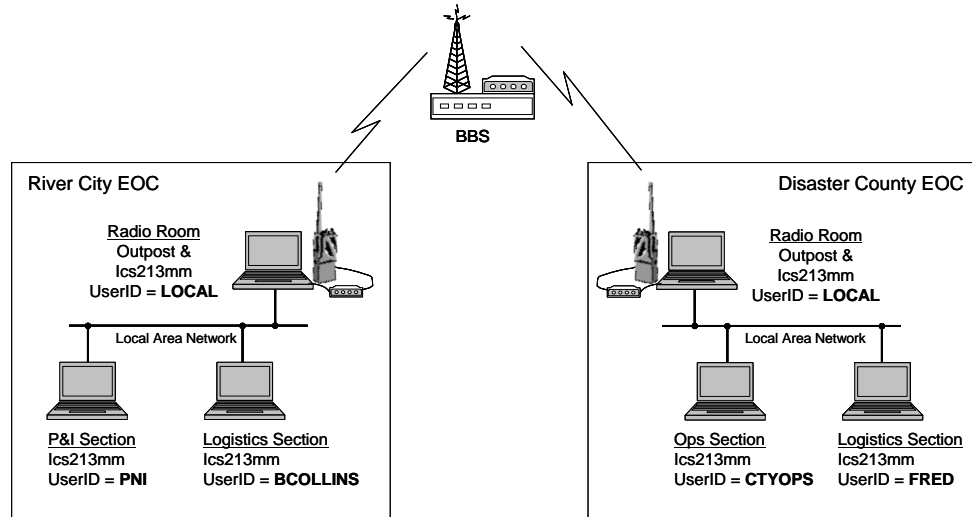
BBS

River City EOC

Radio Room
Outpost &
Ics213mm
UserID = **LOCAL**

Local Area Network

P&I Section
Ics213mm
UserID = **PNI**

Logistics Section
Ics213mm
UserID = **BCOLLINS**

Disaster County EOC

Radio Room
Outpost &
Ics213mm
UserID = **LOCAL**

Local Area Network

Ops Section
Ics213mm
UserID = **CTYOPS**

Logistics Section
Ics213mm
UserID = **FRED**